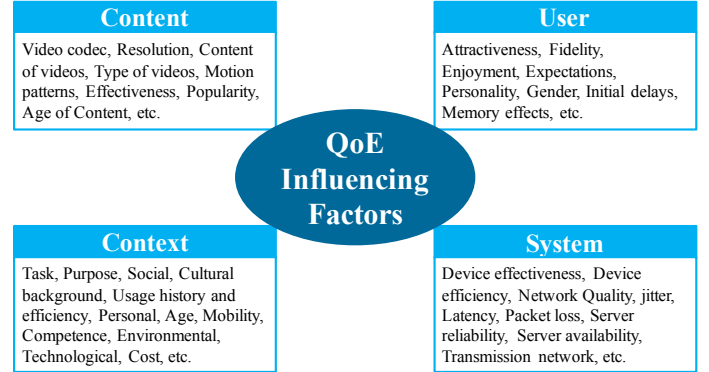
Content

Video codec, Resolution, Content of videos, Type of videos, Motion patterns, Effectiveness, Popularity, Age of Content, etc.

User

Attractiveness, Fidelity, Enjoyment, Expectations, Personality, Gender, Initial delays, Memory effects, etc.

QoE Influencing Factors

Context

Task, Purpose, Social, Cultural background, Usage history and efficiency, Personal, Age, Mobility, Competence, Environmental, Technological, Cost, etc.

System

Device effectiveness, Device efficiency, Network Quality, jitter, Latency, Packet loss, Server reliability, Server availability, Transmission network, etc.